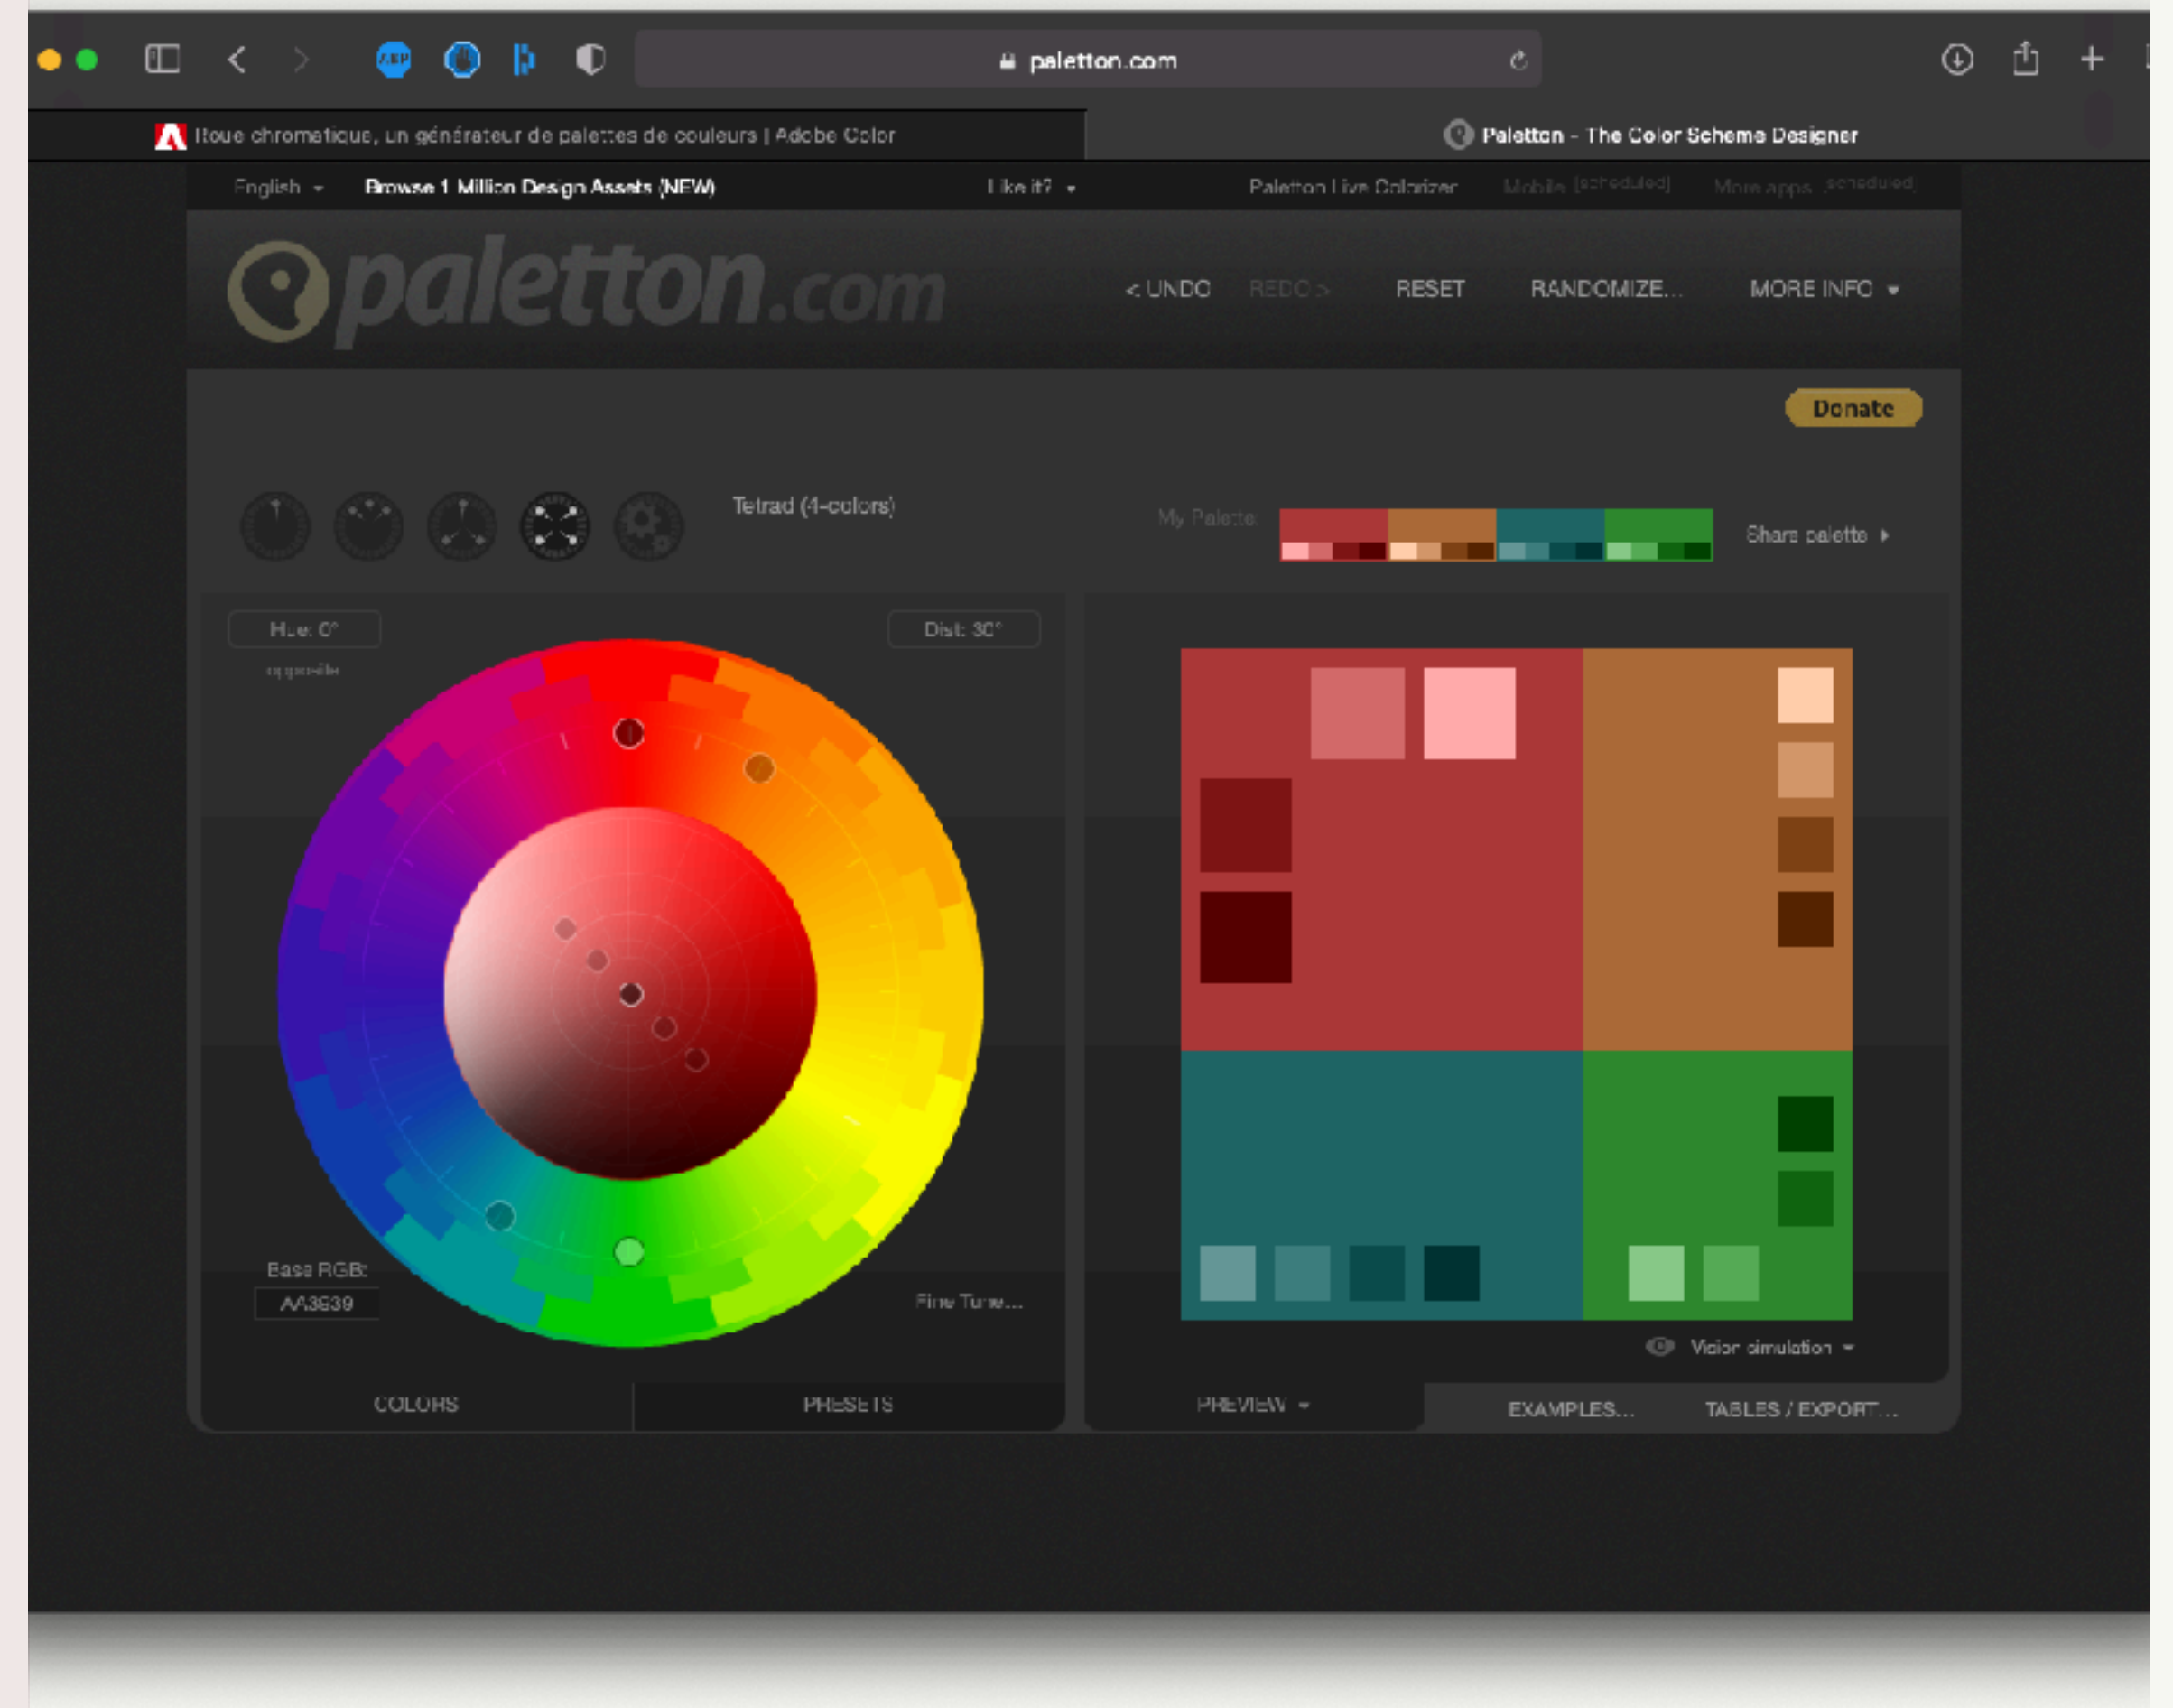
paletton.com

Roue chromatique, un générateur de palettes de couleurs | Adobe Color

Paletton - The Color Scheme Designer

English

Browse 1 Million Design Assets (NEW)

Like it?

Paletton Live Colorizer

Mobile (scheduled)

More apps (scheduled)

paletton.com

< UNDO

REDO >

RESET

RANDOMIZE...

MORE INFO

Donate

Tetrad (4-colors)

My Palette:

Share palette

Hue: 0°

opposite

Dist: 30°

Base RGB:

AA3939

Fine Tune...

COLORS

PRESETS

Vision simulation

PREVIEW

EXAMPLES...

TABLES / EXPORT...